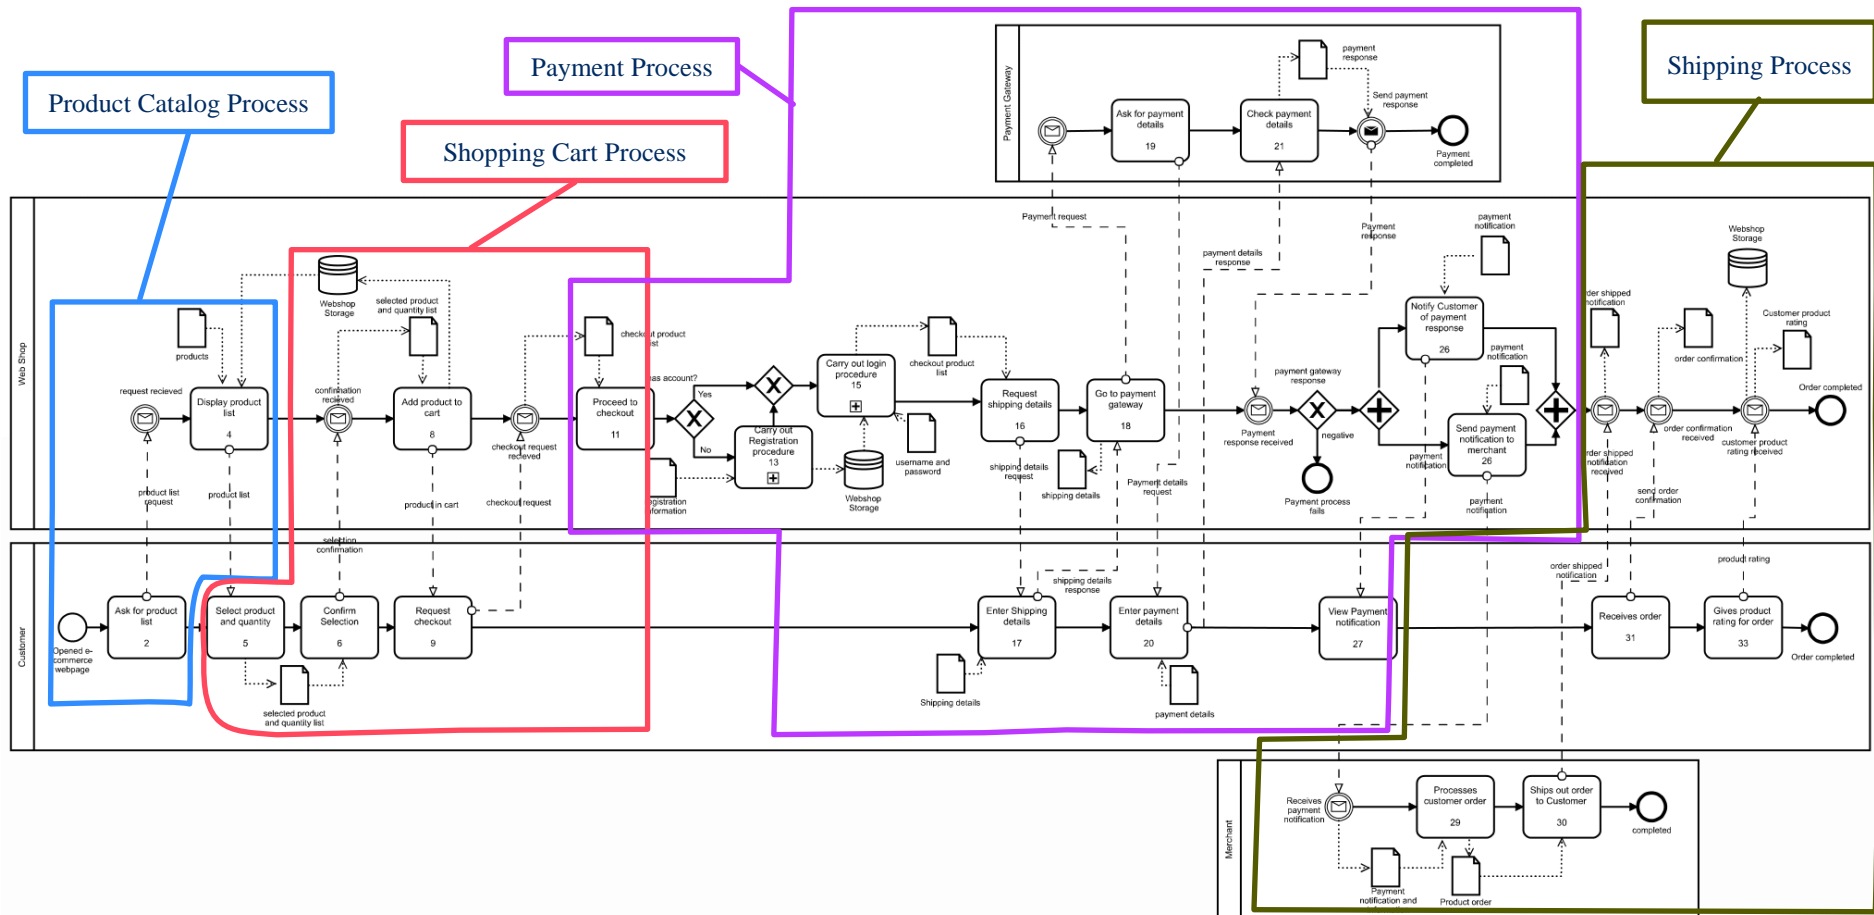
Product Catalog Process

Shopping Cart Process

Payment Process

Shipping Process

Payment Gateway

payment response

Send payment response

Ask for payment details
19

Check payment details
21

Payment completed

Payment request

payment details response

Payment response

payment notification

Web Shop

Webshop Storage

selected product and quantity list

products

request recieved

Display product list
4

confirmation recieved

Add product to cart
8

checkout request recieved

checkout product list

Proceed to checkout
11

has account?

Yes

No

Carry out login procedure
15

checkout product list

Carry out Registration procedure
13

Webshop Storage

username and password

registration information

Request shipping details
16

Go to payment gateway
18

shipping details request

shipping details

Payment details request

Payment gateway response

Payment response received

negative

Payment process fails

Notify Customer of payment response
26

payment notification

Send payment notification to merchant
26

Payment notification

payment notification

order shipped notification

order shipped notification received

order confirmation

order confirmation received

send order confirmation

Webshop Storage

Customer product rating

customer product rating received

Order completed

product list request

product list

product in cart

checkout request

selection confirmation

Customer

Opened e-commerce webpage

Ask for product list
2

Select product and quantity
5

Confirm Selection
6

Request checkout
9

selected product and quantity list

Enter Shipping details
17

shipping details response

Shipping details

Enter payment details
20

payment details

View Payment notification
27

order shipped notification

Receives order
31

product rating

Gives product rating for order
33

Order completed

Merchant

Receives payment notification

Processes customer order
29

Ships out order to Customer
30

completed

Payment notification and

Product order